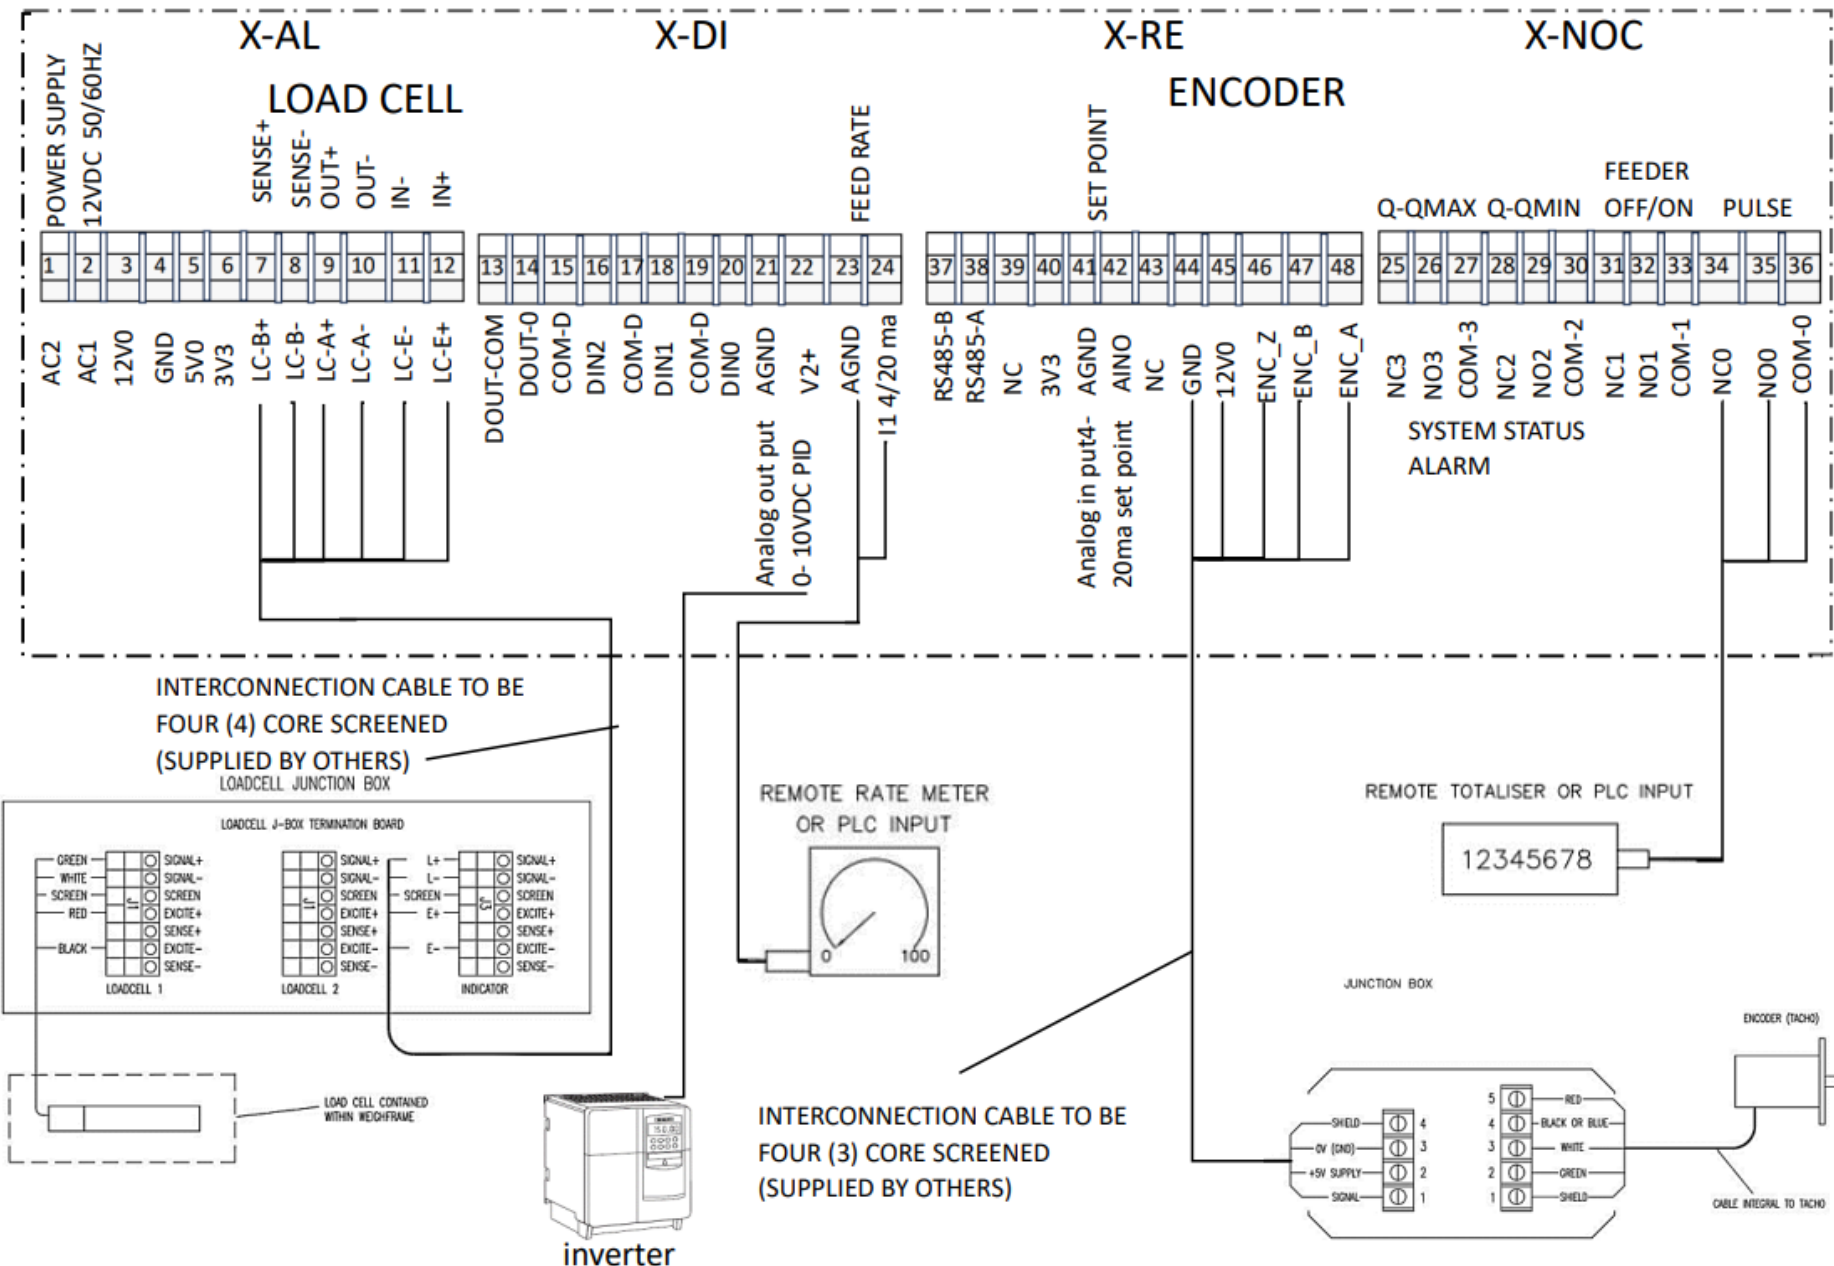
X-AL X-DI X-RE X-NOC

POWER SUPPLY 12VDC 50/60HZ

LOAD CELL

SENSE+ SENSE- OUT+ OUT- IN- IN+

FEED RATE

ENCODER

SET POINT

FEEDER

Q-QMAX Q-QMIN OFF/ON PULSE

| 1 | 2 | 3 | 4 | 5 | 6 | 7 | 8 | 9 | 10 | 11 | 12 |
|---|---|---|---|---|---|---|---|---|---|---|---|
| AC2 | AC1 | 12V0 | GND | 5V0 | 3V3 | LC-B+ | LC-B- | LC-A+ | LC-A- | LC-E- | LC-E+ |

| 13 | 14 | 15 | 16 | 17 | 18 | 19 | 20 | 21 | 22 | 23 | 24 |
|---|---|---|---|---|---|---|---|---|---|---|---|
| DOUT-COM | DOUT-0 | COM-D | DIN2 | COM-D | DIN1 | COM-D | DIN0 | AGND | V2+ | AGND | I1 4/20 ma |

| 37 | 38 | 39 | 40 | 41 | 42 | 43 | 44 | 45 | 46 | 47 | 48 |
|---|---|---|---|---|---|---|---|---|---|---|---|
| RS485-B | RS485-A | NC | 3V3 | AGND | AINO | NC | GND | 12V0 | ENC_Z | ENC_B | ENC_A |

| 25 | 26 | 27 | 28 | 29 | 30 | 31 | 32 | 33 | 34 | 35 | 36 |
|---|---|---|---|---|---|---|---|---|---|---|---|
| NC3 | NO3 | COM-3 | NC2 | NO2 | COM-2 | NC1 | NO1 | COM-1 | NC0 | NO0 | COM-0 |

Analog out put 0- 10VDC PID

Analog in put4-20ma set point

SYSTEM STATUS ALARM

INTERCONNECTION CABLE TO BE FOUR (4) CORE SCREENED (SUPPLIED BY OTHERS)

LOADCELL JUNCTION BOX

LOADCELL J-BOX TERMINATION BOARD

GREEN WHITE SCREEN RED BLACK

SIGNAL+ SIGNAL- SCREEN EXCITE+ SENSE+ EXCITE- SENSE-

J1

LOADCELL 1

SIGNAL+ SIGNAL- SCREEN EXCITE+ SENSE+ EXCITE- SENSE-

J2

LOADCELL 2

L+ L- SCREEN E+ E-

J3

SIGNAL+ SIGNAL- SCREEN EXCITE+ SENSE+ EXCITE- SENSE-

INDICATOR

LOAD CELL CONTAINED WITHIN WEIGHFRAME

REMOTE RATE METER OR PLC INPUT

0 100

REMOTE TOTALISER OR PLC INPUT

12345678

JUNCTION BOX

ENCODER (TACHO)

SHIELD 4
0V (GND) 3
+5V SUPPLY 2
SIGNAL 1

5 RED
4 BLACK OR BLUE
3 WHITE
2 GREEN
1 SHIELD

CABLE INTEGRAL TO TACHO

INTERCONNECTION CABLE TO BE FOUR (3) CORE SCREENED (SUPPLIED BY OTHERS)

inverter